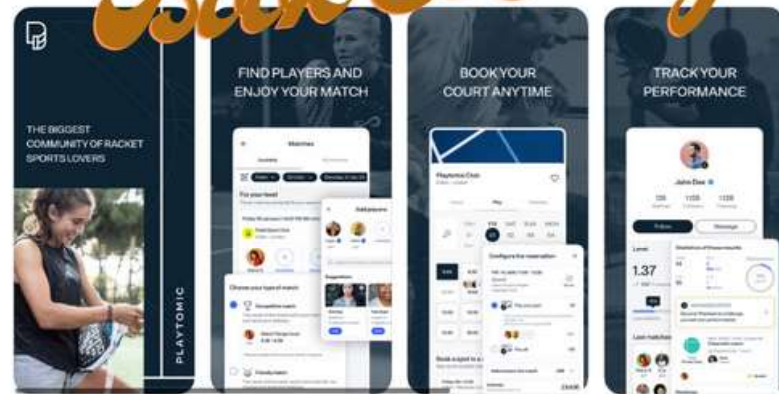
THE BIGGEST COMMUNITY OF RACKET SPORTS LOVERS

PLAYTOMIC

FIND PLAYERS AND ENJOY YOUR MATCH

Matches

For your level

Choose your type of match

Competitive match

Friendly match

Add players

Suggestions

BOOK YOUR COURT ANYTIME

Playtomic Club

Configure the reservation

Book a spot in a match

TRACK YOUR PERFORMANCE

John Doe

Follow

Message

Level

1.37

Last matches